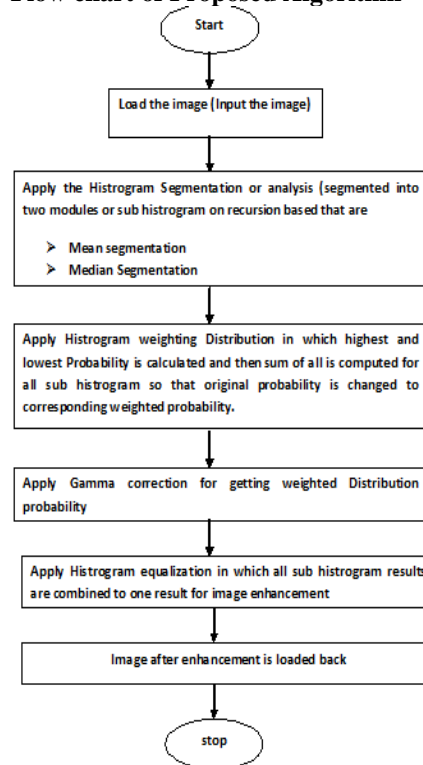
Flow chart of Proposed Algorithm

Start

Load the image (Input the image)

Apply the Histrogram Segmentation or analysis (segmented into two modules or sub histrogram on recursion based that are

➢ Mean segmentation
➢ Median Segmentation

Apply Histrogram weighting Distribution in which highest and lowest Probability is calculated and then sum of all is computed for all sub histrogram so that original probability is changed to corresponding weighted probability.

Apply Gamma correction for getting weighted Distribution probability

Apply Histrogram equalization in which all sub histrogram results are combined to one result for image enhancement

Image after enhancement is loaded back

stop